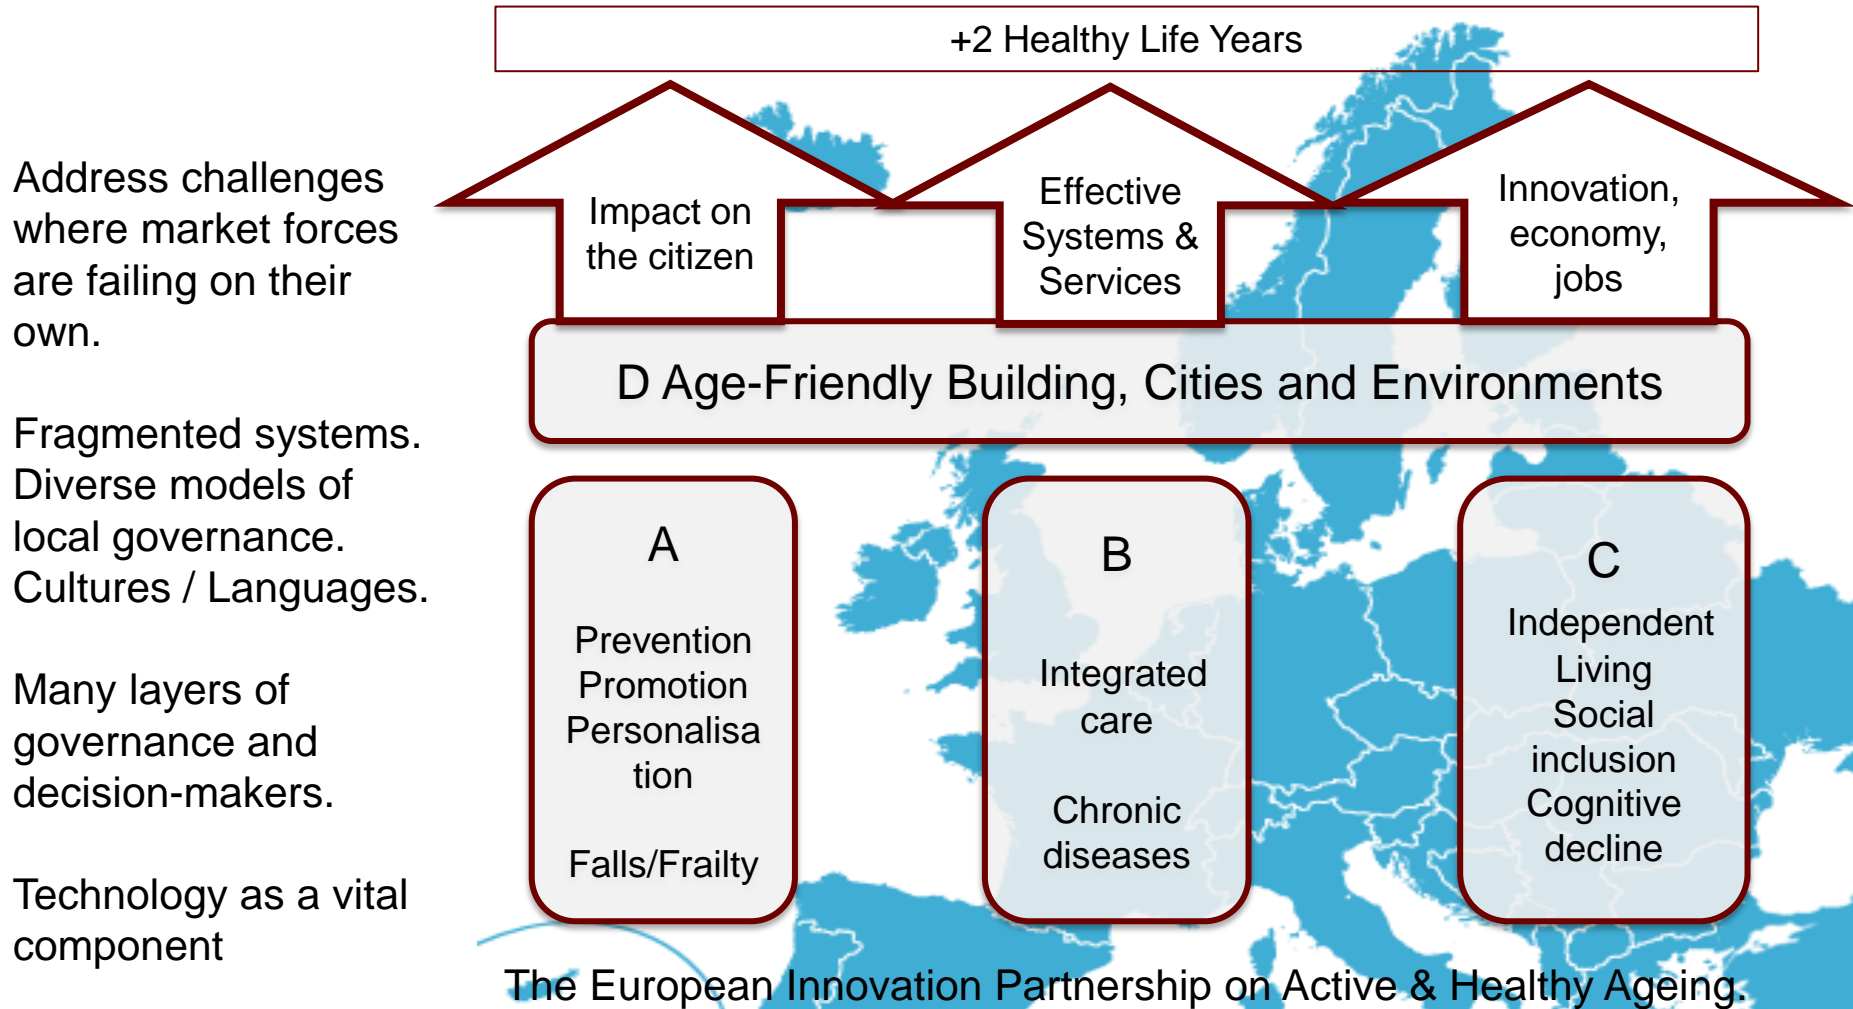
Address challenges where market forces are failing on their own.

Fragmented systems. Diverse models of local governance. Cultures / Languages.

Many layers of governance and decision-makers.

Technology as a vital component

+2 Healthy Life Years

Impact on the citizen

Effective Systems & Services

Innovation, economy, jobs

D Age-Friendly Building, Cities and Environments

A

Prevention Promotion Personalisation

Falls/Frailty

B

Integrated care

Chronic diseases

C

Independent Living Social inclusion Cognitive decline

The European Innovation Partnership on Active & Healthy Ageing.